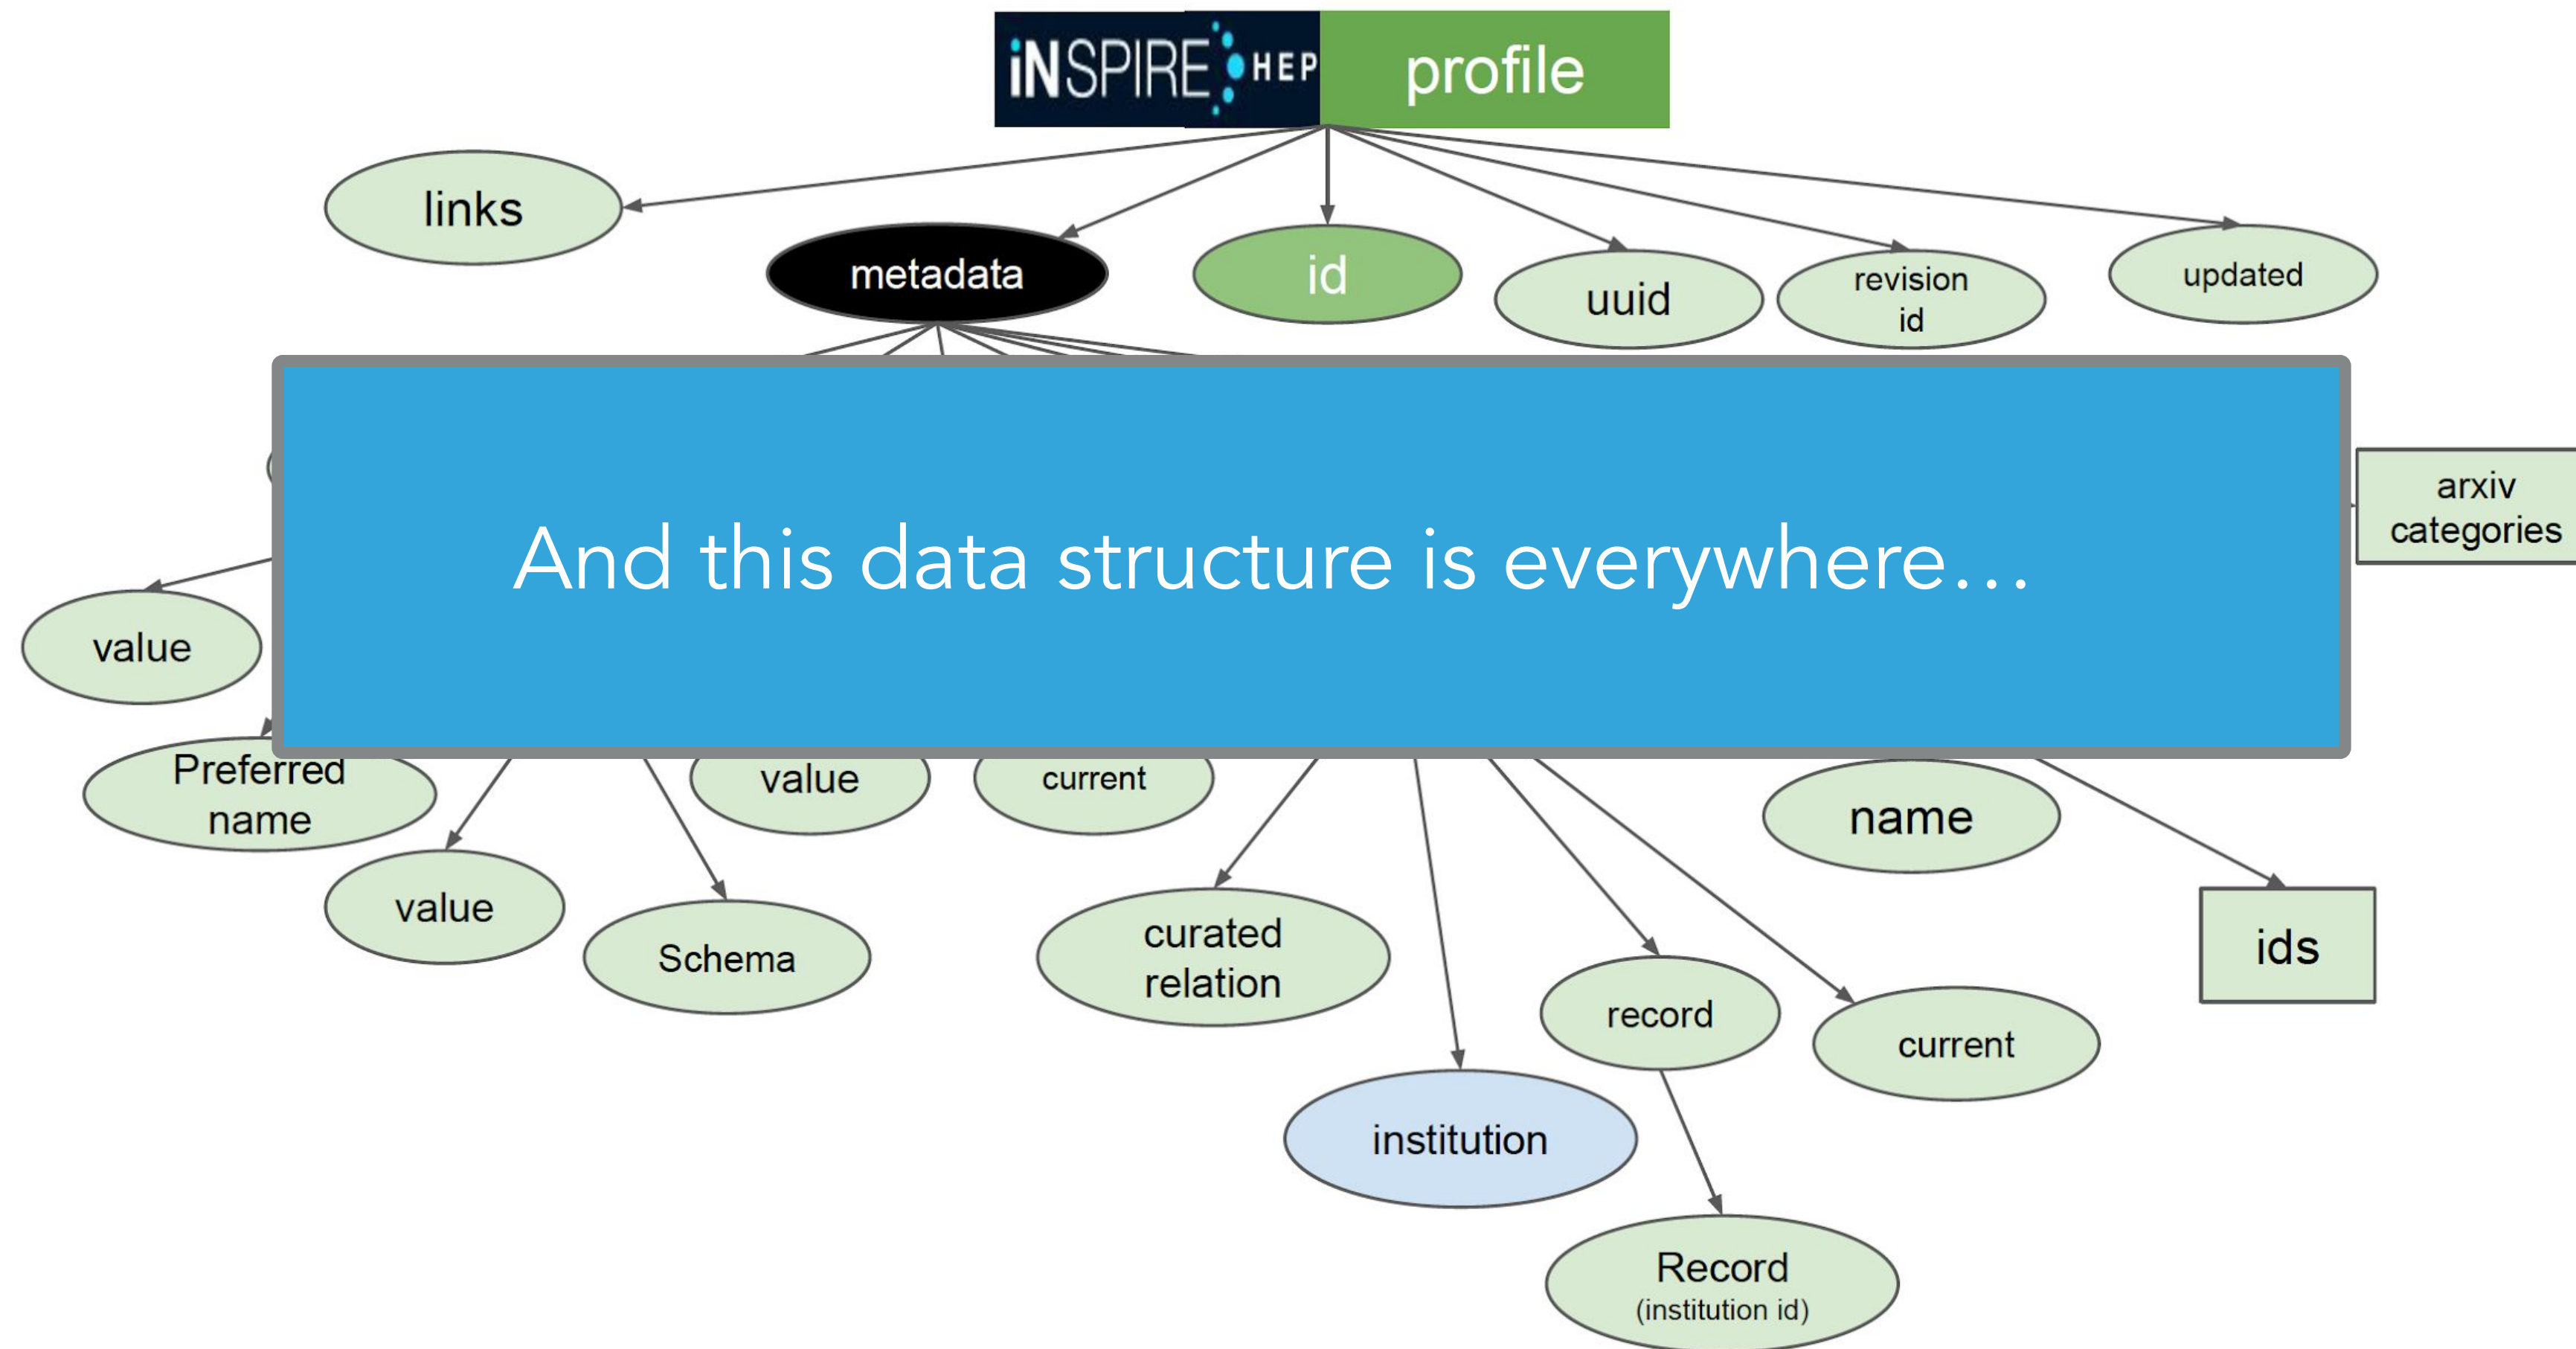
iNSPIRE HEP profile

links

metadata

id

uuid

revision id

updated

arxiv categories

And this data structure is everywhere…

value

Preferred name

value

Schema

value

current

curated relation

institution

record

Record (institution id)

current

name

ids